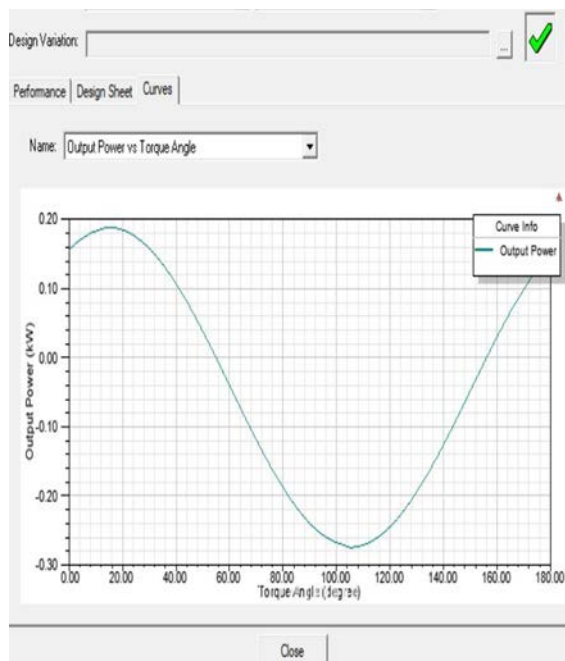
Design Variation: ...

Peformance | Design Sheet | Curves

Name: Output Power vs Torque Angle

Curve Info
Output Power

0.20
0.10
0.00
-0.10
-0.20
-0.30

Output Power (kW)

0.00 20.00 40.00 60.00 80.00 100.00 120.00 140.00 160.00 180.00

Torque Angle (degree)

Close